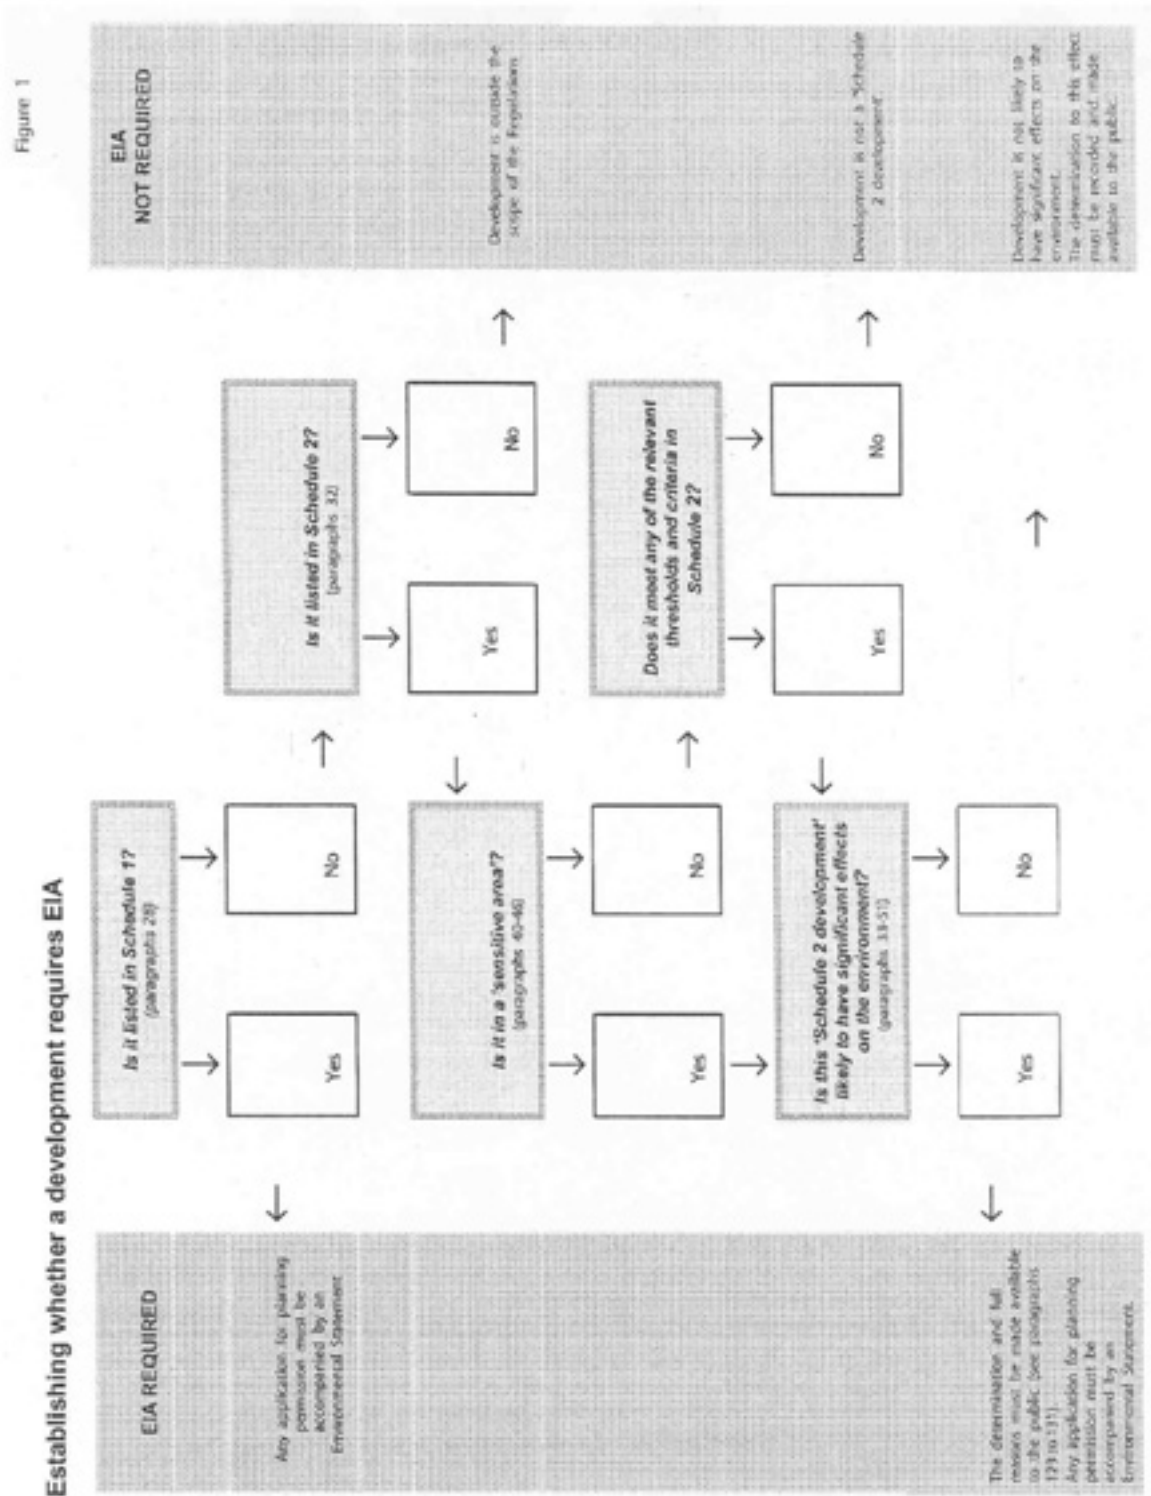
Figure 1

Establishing whether a development requires EIA

EIA REQUIRED

Any application for planning permission must be accompanied by an Environmental Statement

The determination and full reasons must be made available to the public (see paragraphs 129 to 131).
Any application for planning permission must be accompanied by an Environmental Statement.

Is it listed in Schedule 1?
(paragraphs 28)

Yes

No

Is it in a 'sensitive area'?
(paragraphs 40-48)

Yes

No

Is this 'Schedule 2 development' likely to have significant effects on the environment?
(paragraphs 33-51)

Yes

No

Is it listed in Schedule 2?
(paragraphs 32)

Yes

No

Does it meet any of the relevant thresholds and criteria in Schedule 2?

Yes

No

EIA
NOT REQUIRED

Development is outside the scope of the Regulations

Development is not a 'Schedule 2 development'

Development is not likely to have significant effects on the environment.
The determination to this effect must be recorded and made available to the public.